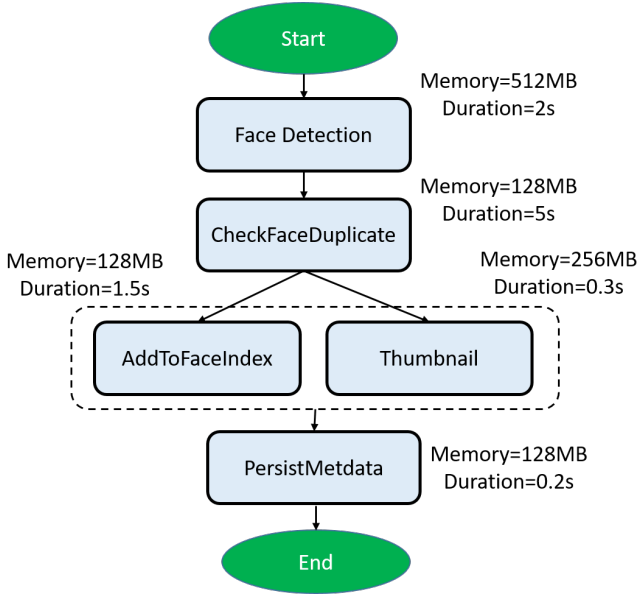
Start

Memory=512MB
Duration=2s

Face Detection

Memory=128MB
Duration=5s

CheckFaceDuplicate

Memory=128MB
Duration=1.5s

Memory=256MB
Duration=0.3s

AddToFaceIndex

Thumbnail

PersistMetdata

Memory=128MB
Duration=0.2s

End